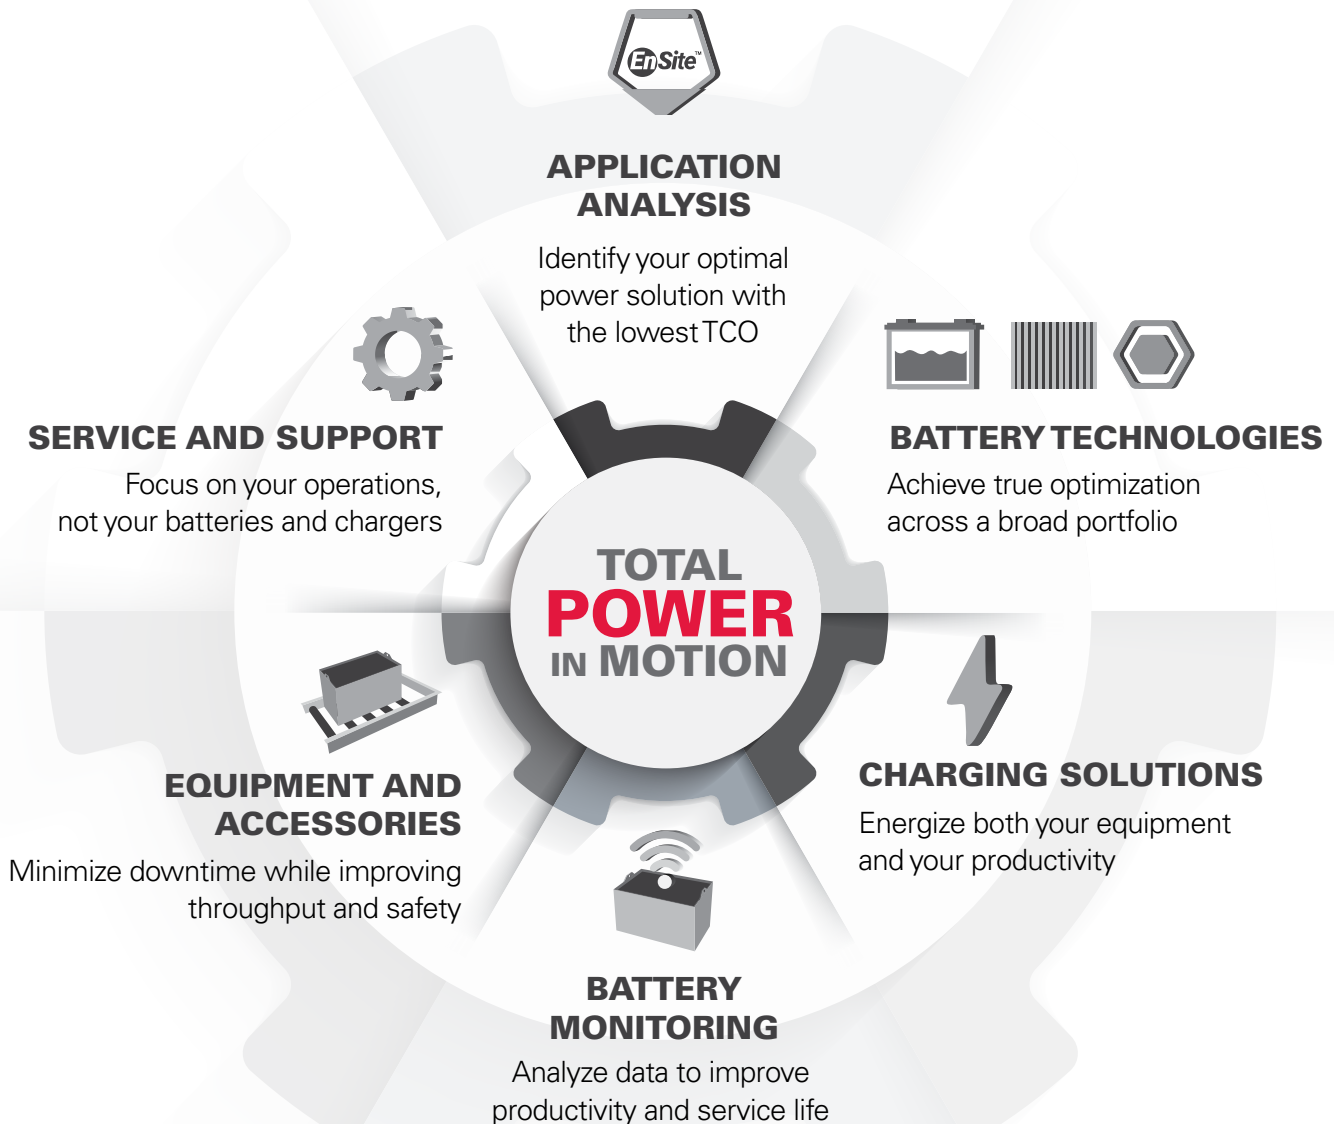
EnSite™

APPLICATION ANALYSIS

Identify your optimal power solution with the lowest TCO

SERVICE AND SUPPORT

Focus on your operations, not your batteries and chargers

BATTERY TECHNOLOGIES

Achieve true optimization across a broad portfolio

TOTAL POWER IN MOTION

EQUIPMENT AND ACCESSORIES

Minimize downtime while improving throughput and safety

CHARGING SOLUTIONS

Energize both your equipment and your productivity

BATTERY MONITORING

Analyze data to improve productivity and service life